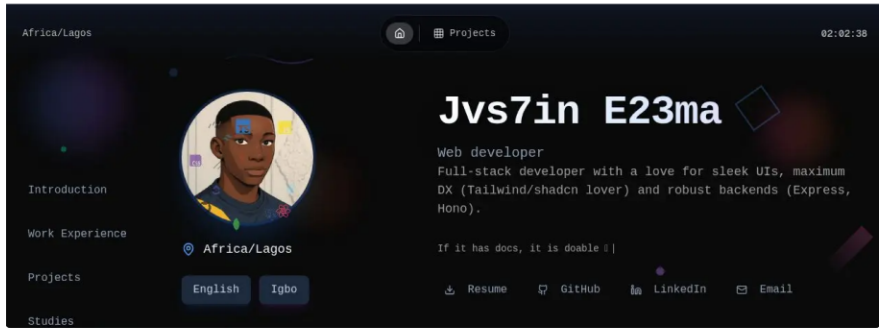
Africa/Lagos

Projects

02:02:38

Introduction

Work Experience

Projects

Studies

Africa/Lagos

English

Igbo

Jvs7in E23ma

Web developer

Full-stack developer with a love for sleek UIs, maximum DX (Tailwind/shadcn lover) and robust backends (Express, Hono).

If it has docs, it is doable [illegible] |

Resume

GitHub

LinkedIn

Email